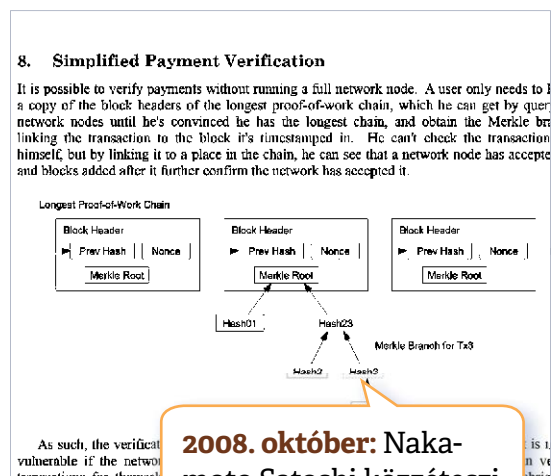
8. Simplified Payment Verification

It is possible to verify payments without running a full network node. A user only needs to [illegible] a copy of the block headers of the longest proof-of-work chain, which he can get by quer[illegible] network nodes until he's convinced he has the longest chain, and obtain the Merkle br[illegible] linking the transaction to the block it's timestamped in. He can't check the transaction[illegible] himself, but by linking it to a place in the chain, he can see that a network node has accepte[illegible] and blocks added after it further confirm the network has accepted it.

Longest Proof-of-Work Chain

Block Header
Prev Hash
Nonce
Merkle Root

Block Header
Prev Hash
Nonce
Merkle Root

Block Header
Prev Hash
Nonce
Merkle Root

Hash01
Hash23
Merkle Branch for Tx3
Hash2
Hash3

As such, the verificat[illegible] vulnerable if the netwo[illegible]

2008. október: Nakamoto Satoshi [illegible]